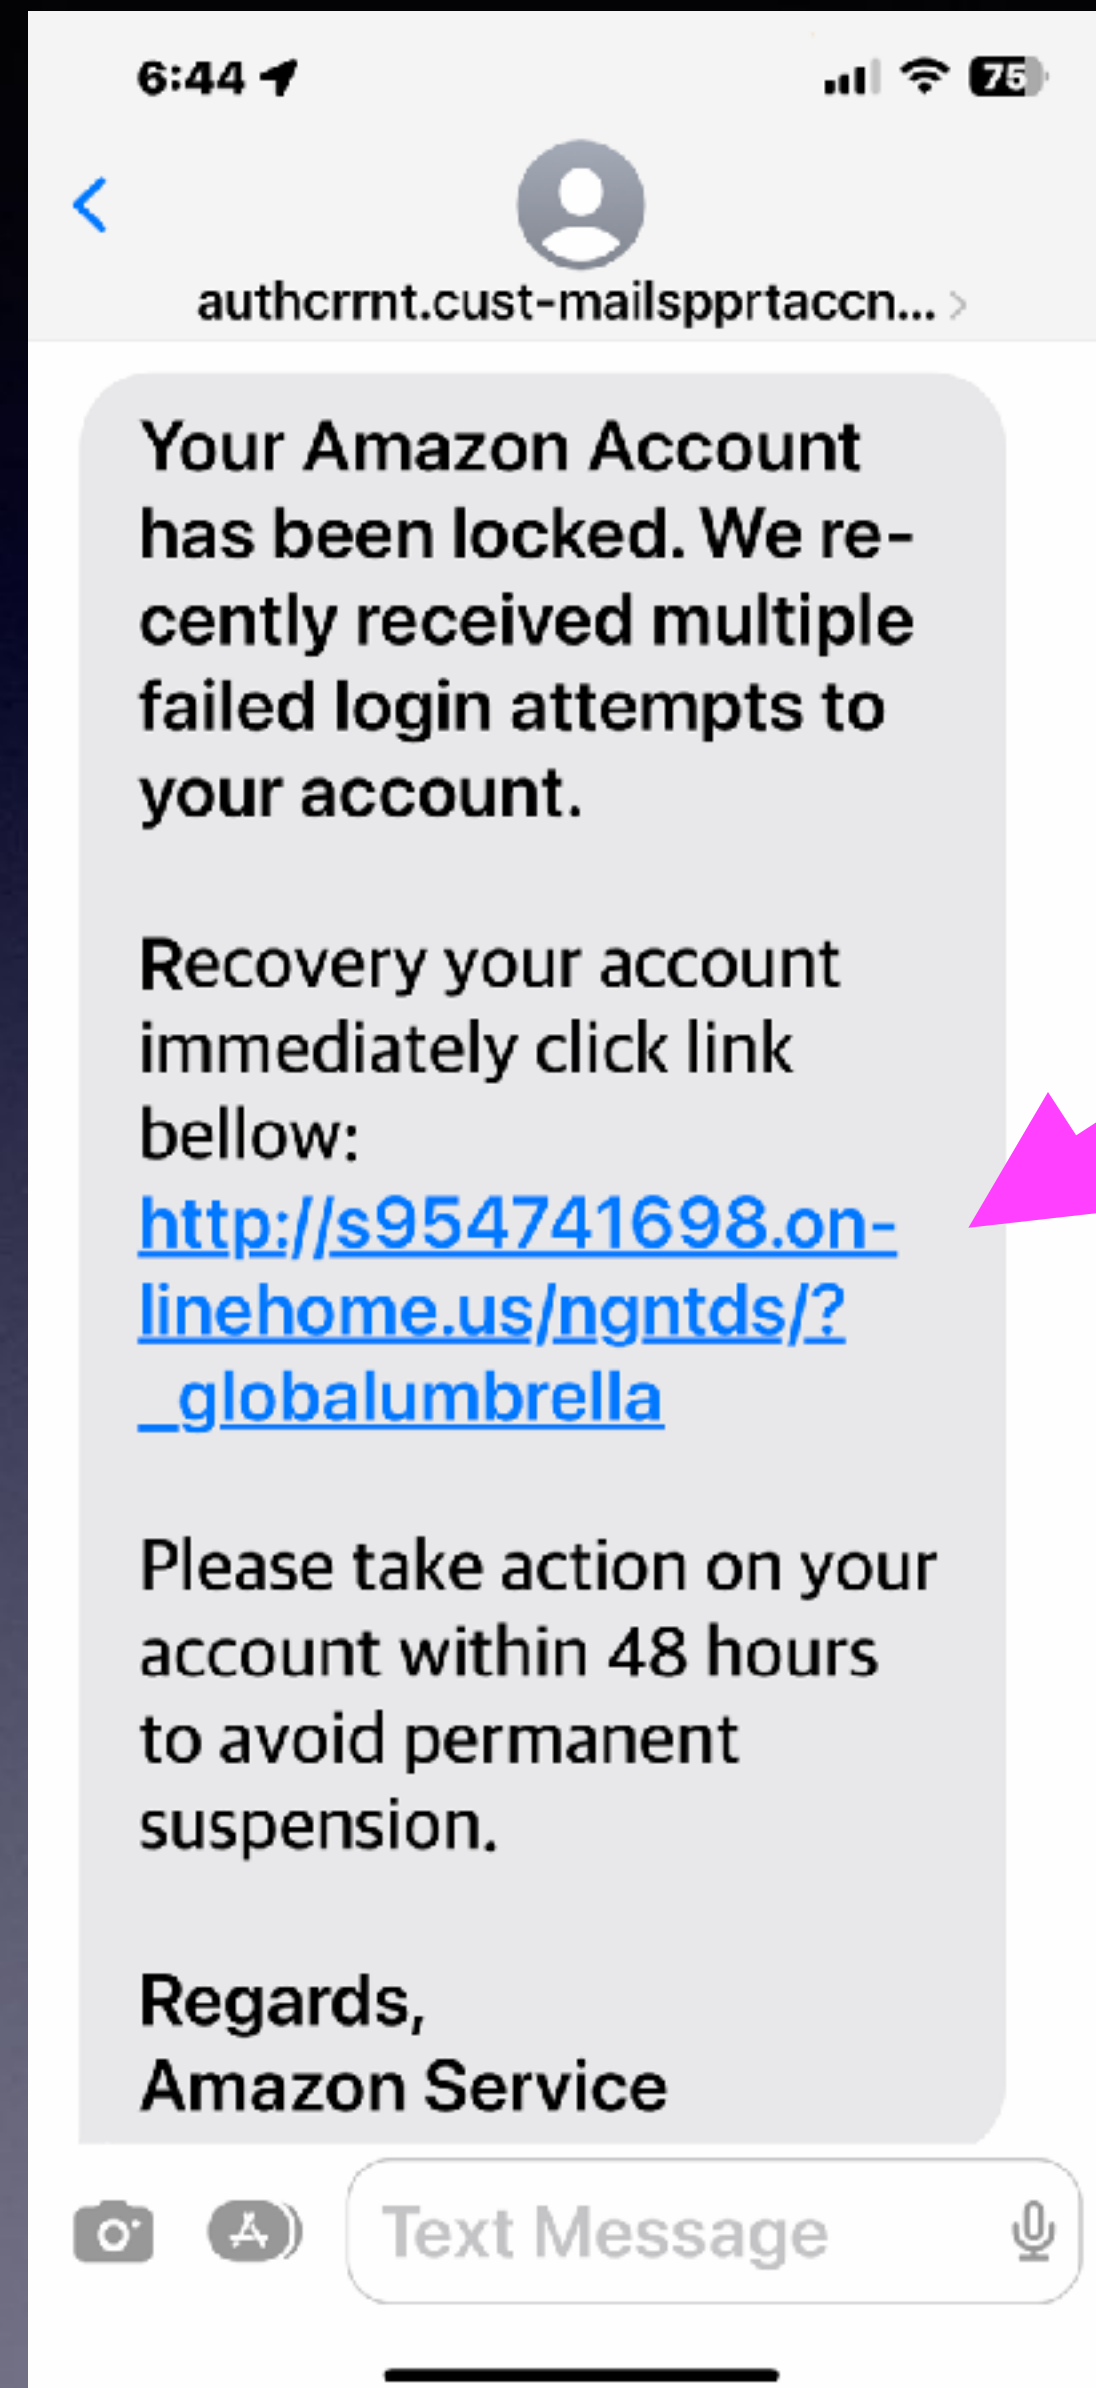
6:44

75

authcrrnt.cust-mailspprtaccn...

Your Amazon Account has been locked. We recently received multiple failed login attempts to your account.

Recovery your account immediately click link bellow: http://s954741698.online-home.us/ngntds/?_globalumbrella

Please take action on your account within 48 hours to avoid permanent suspension.

Regards,
Amazon Service

Text Message